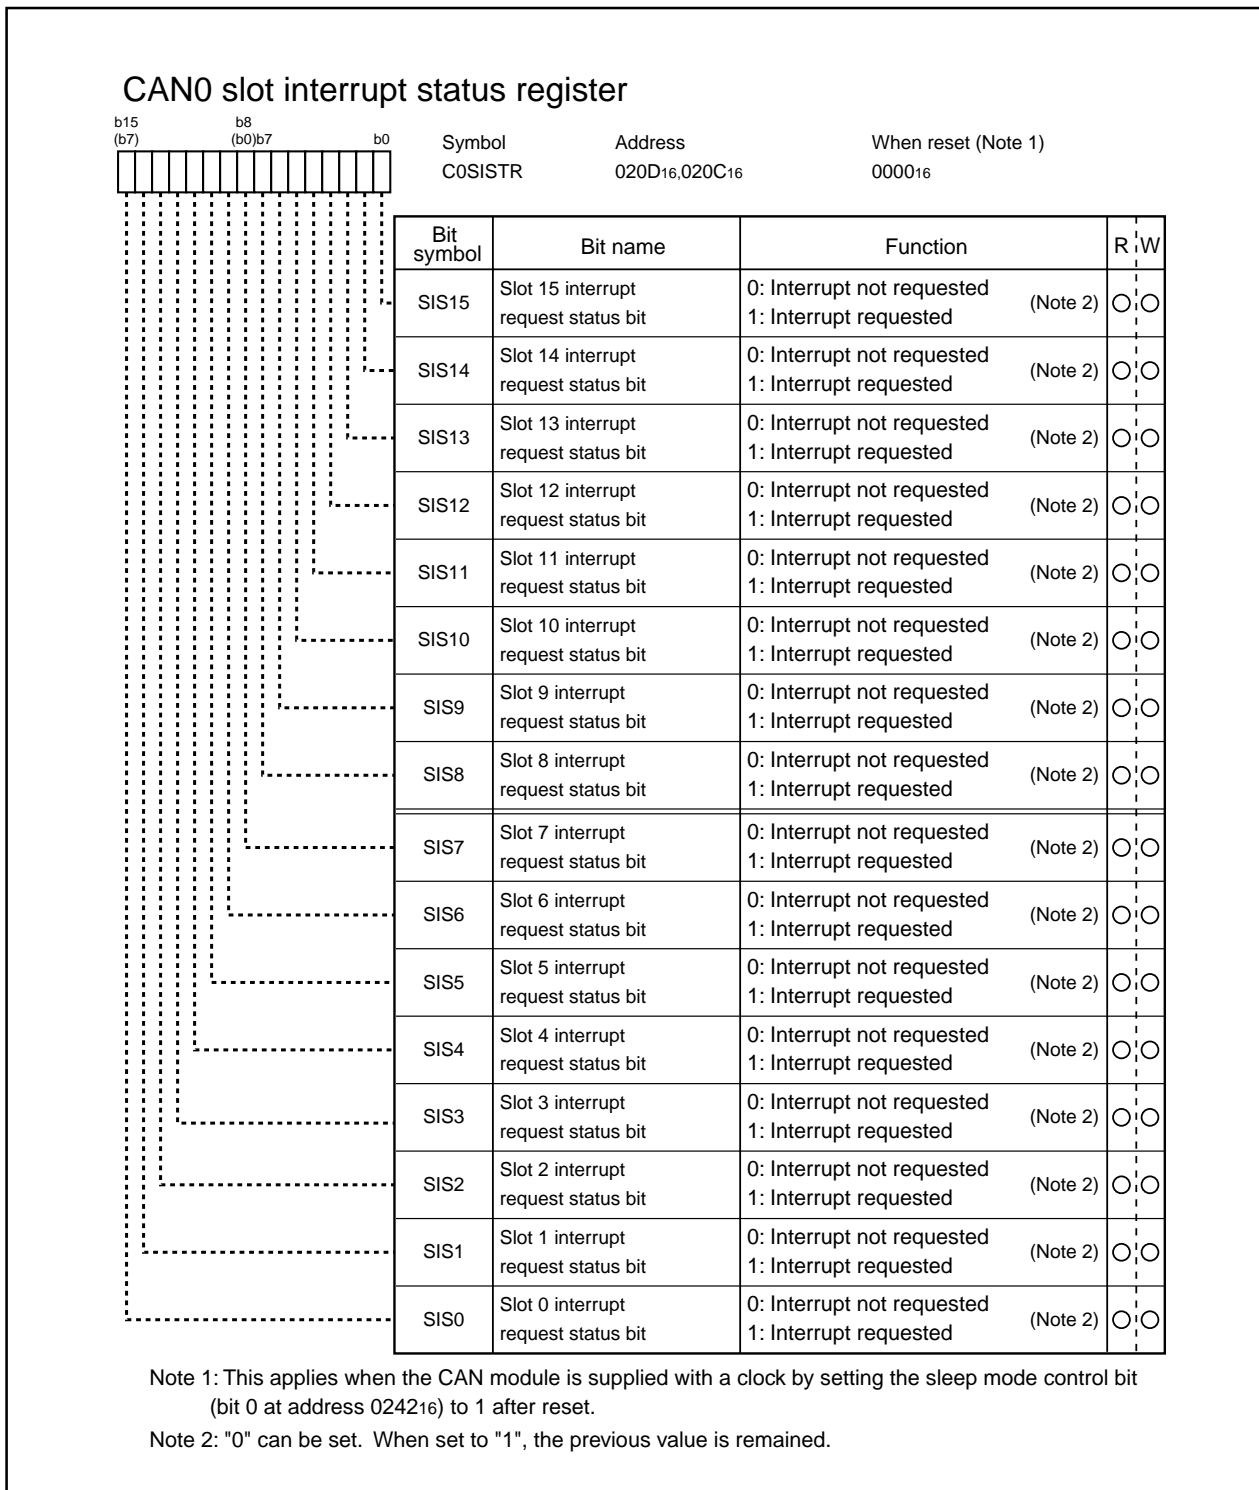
CAN0 slot interrupt status register

b15 (b7) b8 (b0)b7 b0

Symbol C0SISTR

Address $020D_{16}$,$020C_{16}$

When reset (Note 1) $0000_{16}$

| Bit symbol | Bit name | Function | R | W |
|---|---|---|---|---|
| SIS15 | Slot 15 interrupt request status bit | 0: Interrupt not requested 1: Interrupt requested (Note 2) | ○ | ○ |
| SIS14 | Slot 14 interrupt request status bit | 0: Interrupt not requested 1: Interrupt requested (Note 2) | ○ | ○ |
| SIS13 | Slot 13 interrupt request status bit | 0: Interrupt not requested 1: Interrupt requested (Note 2) | ○ | ○ |
| SIS12 | Slot 12 interrupt request status bit | 0: Interrupt not requested 1: Interrupt requested (Note 2) | ○ | ○ |
| SIS11 | Slot 11 interrupt request status bit | 0: Interrupt not requested 1: Interrupt requested (Note 2) | ○ | ○ |
| SIS10 | Slot 10 interrupt request status bit | 0: Interrupt not requested 1: Interrupt requested (Note 2) | ○ | ○ |
| SIS9 | Slot 9 interrupt request status bit | 0: Interrupt not requested 1: Interrupt requested (Note 2) | ○ | ○ |
| SIS8 | Slot 8 interrupt request status bit | 0: Interrupt not requested 1: Interrupt requested (Note 2) | ○ | ○ |
| SIS7 | Slot 7 interrupt request status bit | 0: Interrupt not requested 1: Interrupt requested (Note 2) | ○ | ○ |
| SIS6 | Slot 6 interrupt request status bit | 0: Interrupt not requested 1: Interrupt requested (Note 2) | ○ | ○ |
| SIS5 | Slot 5 interrupt request status bit | 0: Interrupt not requested 1: Interrupt requested (Note 2) | ○ | ○ |
| SIS4 | Slot 4 interrupt request status bit | 0: Interrupt not requested 1: Interrupt requested (Note 2) | ○ | ○ |
| SIS3 | Slot 3 interrupt request status bit | 0: Interrupt not requested 1: Interrupt requested (Note 2) | ○ | ○ |
| SIS2 | Slot 2 interrupt request status bit | 0: Interrupt not requested 1: Interrupt requested (Note 2) | ○ | ○ |
| SIS1 | Slot 1 interrupt request status bit | 0: Interrupt not requested 1: Interrupt requested (Note 2) | ○ | ○ |
| SIS0 | Slot 0 interrupt request status bit | 0: Interrupt not requested 1: Interrupt requested (Note 2) | ○ | ○ |

Note 1: This applies when the CAN module is supplied with a clock by setting the sleep mode control bit (bit 0 at address $0242_{16}$) to 1 after reset.

Note 2: "0" can be set. When set to "1", the previous value is remained.